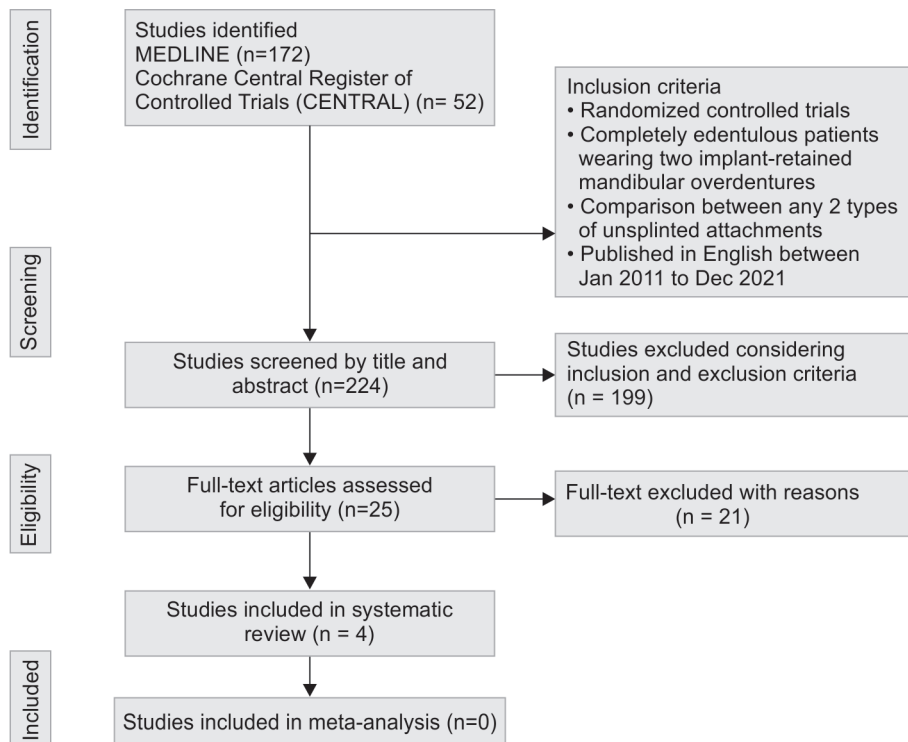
Identification

Studies identified
MEDLINE (n=172)
Cochrane Central Register of Controlled Trials (CENTRAL) (n= 52)

Inclusion criteria
• Randomized controlled trials
• Completely edentulous patients wearing two implant-retained mandibular overdentures
• Comparison between any 2 types of unsplinted attachments
• Published in English between Jan 2011 to Dec 2021

Screening

Studies screened by title and abstract (n=224)

Studies excluded considering inclusion and exclusion criteria (n = 199)

Eligibility

Full-text articles assessed for eligibility (n=25)

Full-text excluded with reasons (n = 21)

Studies included in systematic review (n = 4)

Included

Studies included in meta-analysis (n=0)